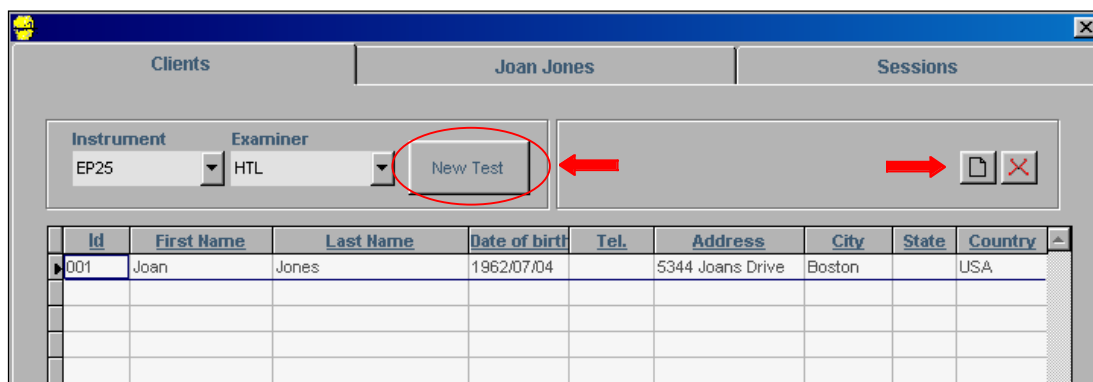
Clients | Joan Jones | Sessions

Instrument
EP25

Examiner
HTL

New Test

| Id | First Name | Last Name | Date of birth | Tel. | Address | City | State | Country |
|---|---|---|---|---|---|---|---|---|
| 001 | Joan | Jones | 1962/07/04 | | 5344 Joans Drive | Boston | | USA |
| | | | | | | | | |
| | | | | | | | | |
| | | | | | | | | |
| | | | | | | | | |